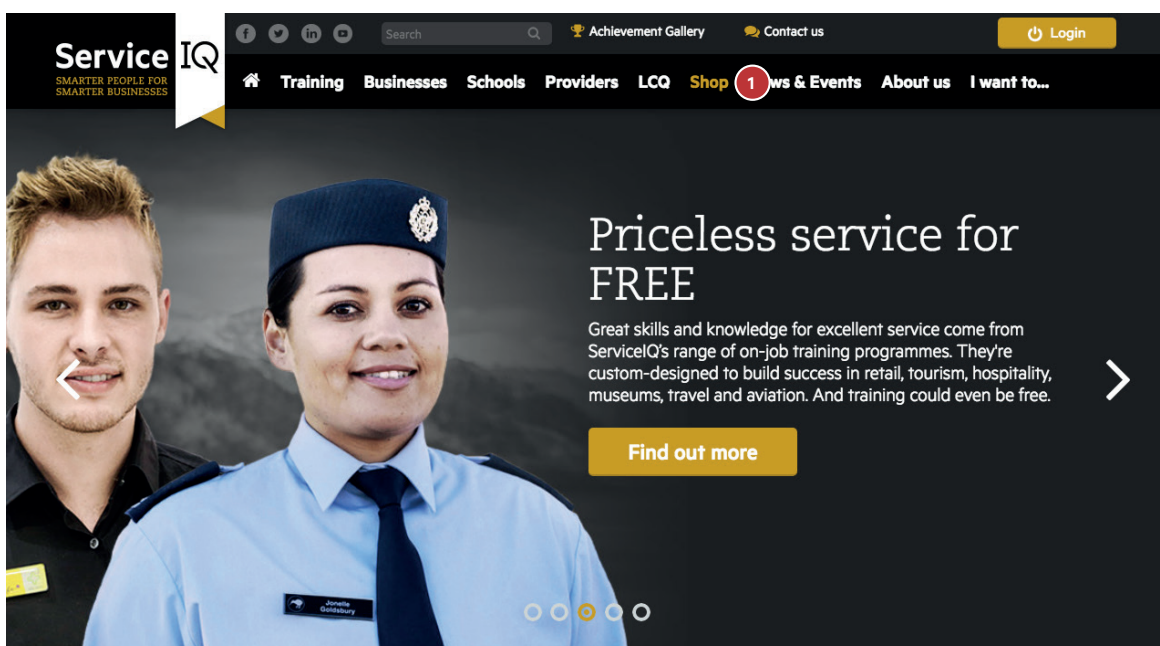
Service IQ
SMARTER PEOPLE FOR SMARTER BUSINESSES

Search

Achievement Gallery

Contact us

Login

Training Businesses Schools Providers LCQ Shop 1 ws & Events About us I want to...

Priceless service for FREE

Great skills and knowledge for excellent service come from ServiceIQ's range of on-job training programmes. They're custom-designed to build success in retail, tourism, hospitality, museums, travel and aviation. And training could even be free.

Find out more

Jonelle Goldsbury